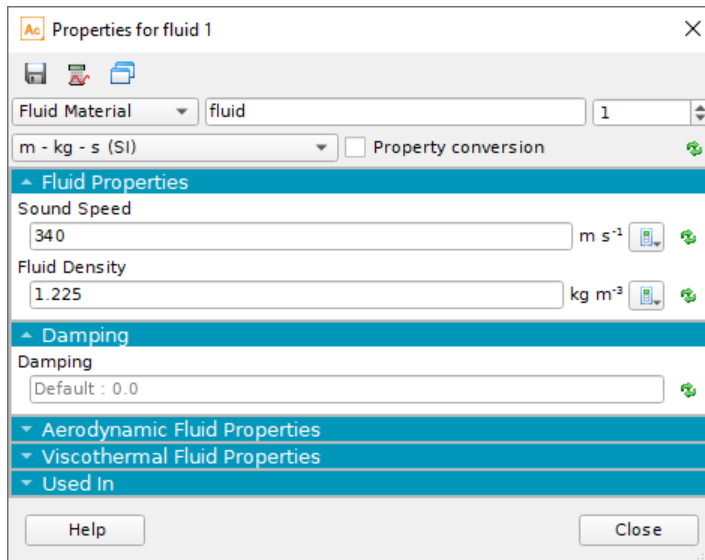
Ac Properties for fluid 1

Fluid Material | fluid | 1

m - kg - s (SI) | Property conversion

Fluid Properties

Sound Speed

340 $m\ s^{-1}$

Fluid Density

1.225 $kg\ m^{-3}$

Damping

Damping

Default : 0.0

Aerodynamic Fluid Properties

Viscothermal Fluid Properties

Used In

Help

Close